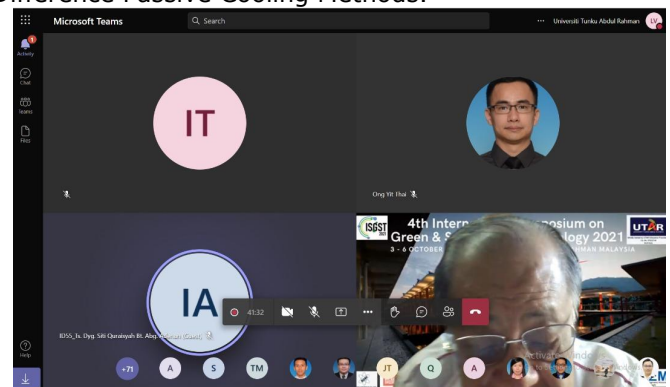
onference Passive Cooling Methods.

Microsoft Teams

Search

Universiti Tunku Abdul Rahman

LV

Activity

Chat

Teams

Files

IT

Ong Yit Thai

4th Intern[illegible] symposium on Green & S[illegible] ology 2021

ISGST

UTAR

3 - 6 OCTOBER

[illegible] RAHMAN MALAYSIA

IA

ID55_Ts. Dyg. Siti Quraisyah Bt. Abg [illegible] (Guest)

41:32

Help

+71

A

S

TM

JT

Q

A

Activate Windo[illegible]